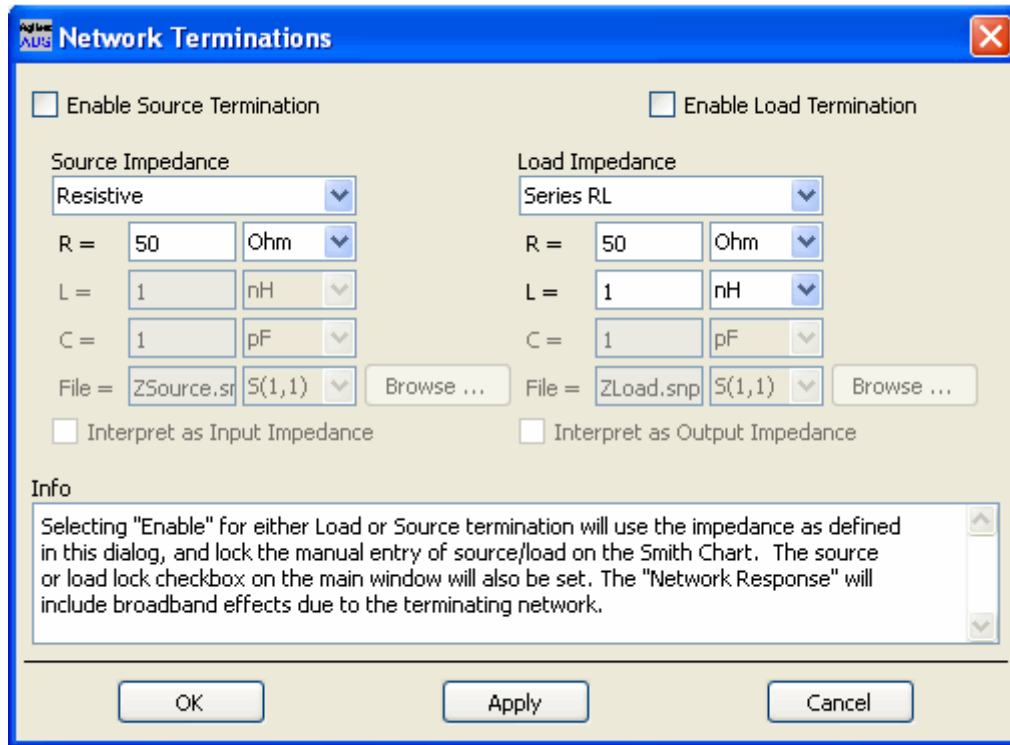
Network Terminations

Enable Source Termination

Enable Load Termination

Source Impedance
Resistive
R = 50 Ohm
L = 1 nH
C = 1 pF
File = ZSource.sr S(1,1) Browse ...
Interpret as Input Impedance

Load Impedance
Series RL
R = 50 Ohm
L = 1 nH
C = 1 pF
File = ZLoad.snp S(1,1) Browse ...
Interpret as Output Impedance

Info
Selecting "Enable" for either Load or Source termination will use the impedance as defined in this dialog, and lock the manual entry of source/load on the Smith Chart. The source or load lock checkbox on the main window will also be set. The "Network Response" will include broadband effects due to the terminating network.

OK Apply Cancel